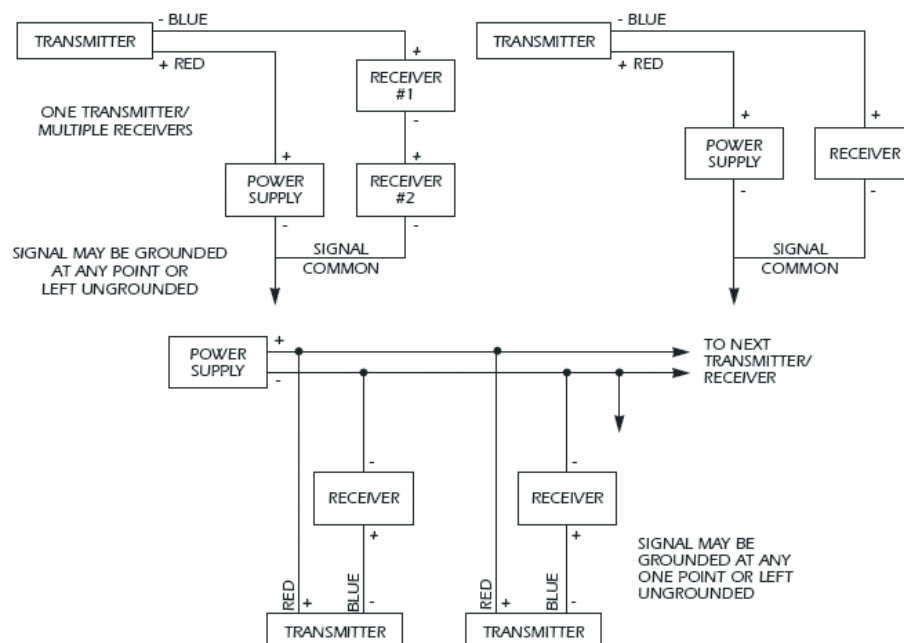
TRANSMITTER
- BLUE
+ RED
+
RECEIVER #1
-
+
RECEIVER #2
-
ONE TRANSMITTER/ MULTIPLE RECEIVERS
+
POWER SUPPLY
-
SIGNAL COMMON
SIGNAL MAY BE GROUNDED AT ANY POINT OR LEFT UNGROUNDED

TRANSMITTER
- BLUE
+ RED
+
POWER SUPPLY
-
+
RECEIVER
-
SIGNAL COMMON

POWER SUPPLY
+
-
TO NEXT TRANSMITTER/ RECEIVER
-
RECEIVER
+
RED
+
BLUE
-
TRANSMITTER
-
RECEIVER
+
RED
+
BLUE
-
TRANSMITTER
SIGNAL MAY BE GROUNDED AT ANY ONE POINT OR LEFT UNGROUNDED